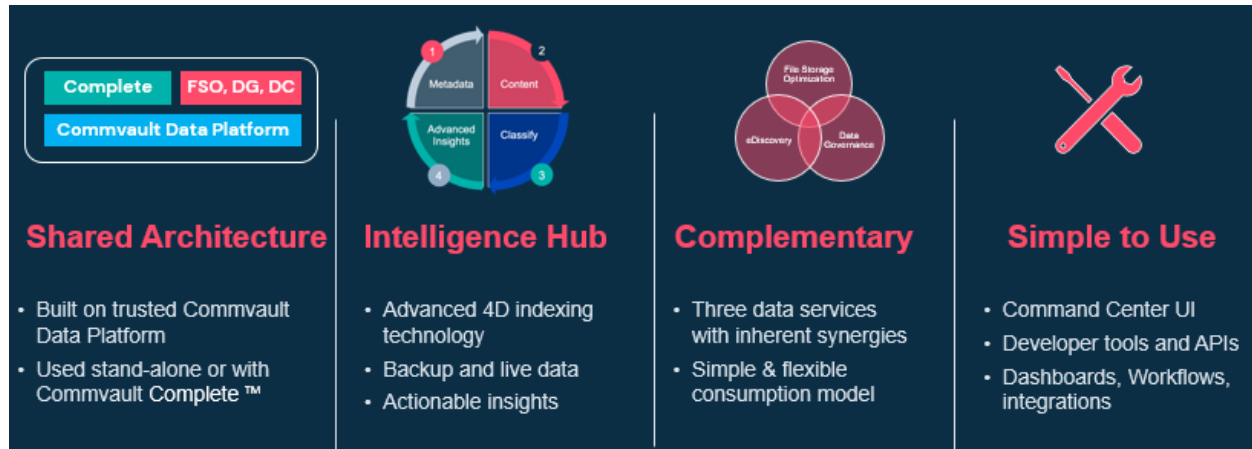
Complete

FSO, DG, DC

Commvault Data Platform

Shared Architecture

- Built on trusted Commvault Data Platform
- Used stand-alone or with Commvault Complete ™

1 Metadata

2 Content

3 Classify

4 Advanced Insights

Intelligence Hub

- Advanced 4D indexing technology
- Backup and live data
- Actionable insights

File Storage Optimization

eDiscovery

Data Governance

Complementary

- Three data services with inherent synergies
- Simple & flexible consumption model

Simple to Use

- Command Center UI
- Developer tools and APIs
- Dashboards, Workflows, integrations